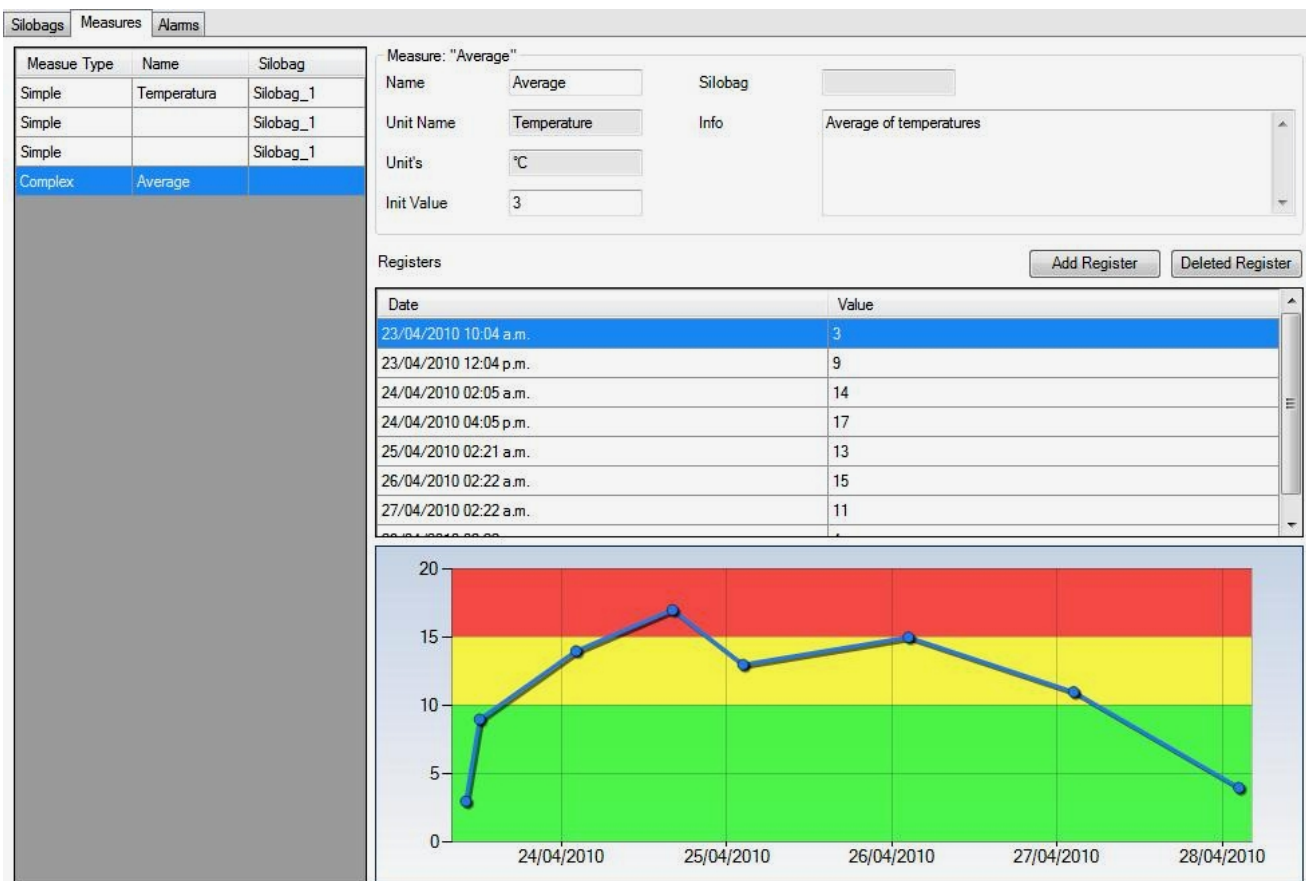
Silobags | Measures | Alarms

| Measue Type | Name | Silobag |
|---|---|---|
| Simple | Temperatura | Silobag_1 |
| Simple | | Silobag_1 |
| Simple | | Silobag_1 |
| Complex | Average | |

Measure: "Average"

Name: Average
Unit Name: Temperature
Unit's: °C
Init Value: 3
Silobag:
Info: Average of temperatures

Registers

Add Register | Deleted Register

| Date | Value |
|---|---|
| 23/04/2010 10:04 a.m. | 3 |
| 23/04/2010 12:04 p.m. | 9 |
| 24/04/2010 02:05 a.m. | 14 |
| 24/04/2010 04:05 p.m. | 17 |
| 25/04/2010 02:21 a.m. | 13 |
| 26/04/2010 02:22 a.m. | 15 |
| 27/04/2010 02:22 a.m. | 11 |
| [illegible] | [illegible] |

20
15
10
5
0
24/04/2010
25/04/2010
26/04/2010
27/04/2010
28/04/2010